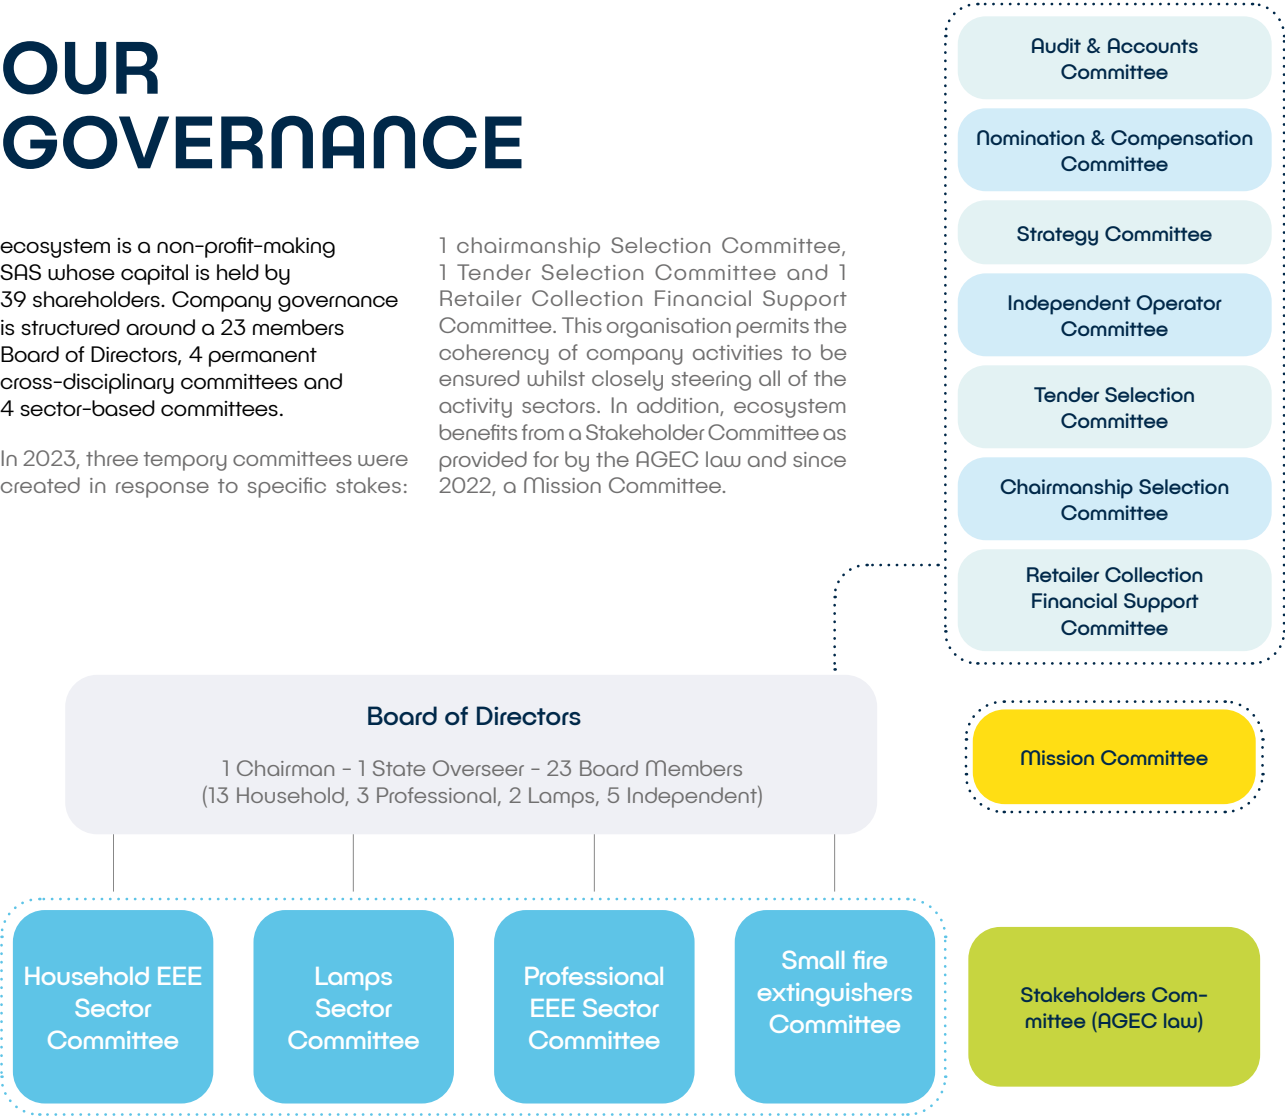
OUR GOVERNANCE

ecosystem is a non-profit-making SAS whose capital is held by 39 shareholders. Company governance is structured around a 23 members Board of Directors, 4 permanent cross-disciplinary committees and 4 sector-based committees.

In 2023, three tempory committees were created in response to specific stakes: 1 chairmanship Selection Committee, 1 Tender Selection Committee and 1 Retailer Collection Financial Support Committee. This organisation permits the coherency of company activities to be ensured whilst closely steering all of the activity sectors. In addition, ecosystem benefits from a Stakeholder Committee as provided for by the AGEC law and since 2022, a Mission Committee.

Audit & Accounts Committee

Nomination & Compensation Committee

Strategy Committee

Independent Operator Committee

Tender Selection Committee

Chairmanship Selection Committee

Retailer Collection Financial Support Committee

Board of Directors

1 Chairman - 1 State Overseer - 23 Board Members (13 Household, 3 Professional, 2 Lamps, 5 Independent)

Mission Committee

Household EEE Sector Committee

Lamps Sector Committee

Professional EEE Sector Committee

Small fire extinguishers Committee

Stakeholders Committee (AGEC law)